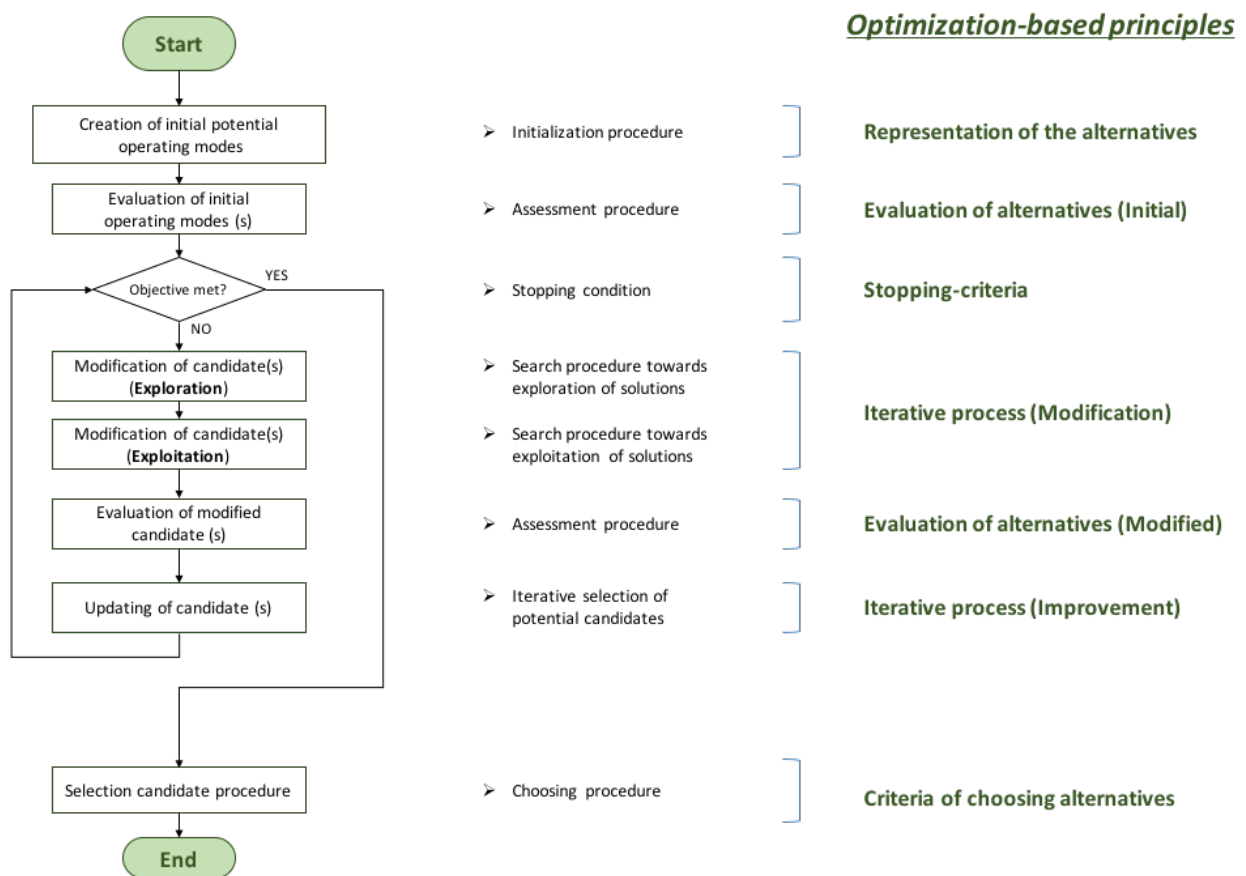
Optimization-based principles

Start

Creation of initial potential operating modes

➢ Initialization procedure

Representation of the alternatives

Evaluation of initial operating modes (s)

➢ Assessment procedure

Evaluation of alternatives (Initial)

Objective met?

YES

NO

➢ Stopping condition

Stopping-criteria

Modification of candidate(s) (Exploration)

Modification of candidate(s) (Exploitation)

➢ Search procedure towards exploration of solutions

➢ Search procedure towards exploitation of solutions

Iterative process (Modification)

Evaluation of modified candidate (s)

➢ Assessment procedure

Evaluation of alternatives (Modified)

Updating of candidate (s)

➢ Iterative selection of potential candidates

Iterative process (Improvement)

Selection candidate procedure

➢ Choosing procedure

Criteria of choosing alternatives

End